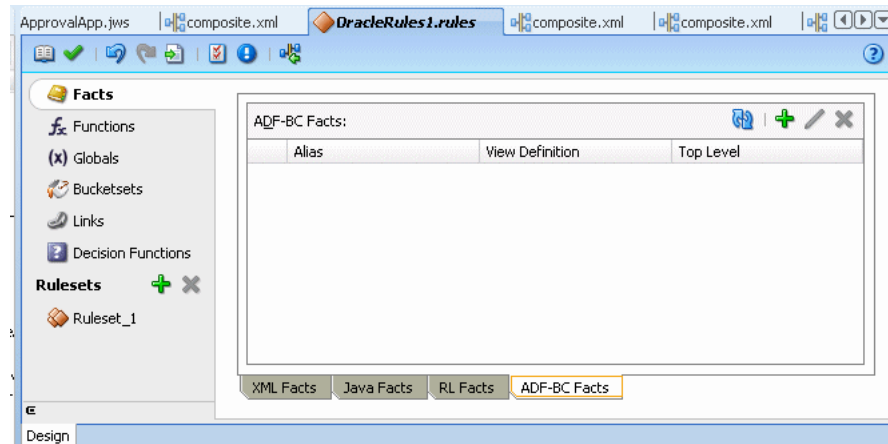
ApprovalApp.jws | composite.xml | OracleRules1.rules | composite.xml | composite.xml

Facts
Functions
(x) Globals
Bucketsets
Links
Decision Functions
Rulesets
Ruleset_1

ADF-BC Facts:

| Alias | View Definition | Top Level |
|---|---|---|

XML Facts | Java Facts | RL Facts | ADF-BC Facts

Design